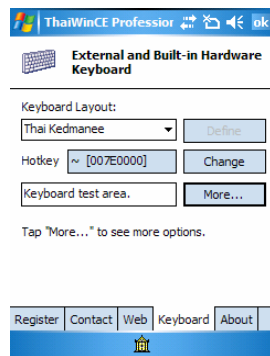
ThaiWinCE Professior ok

External and Built-in Hardware Keyboard

Keyboard Layout:

Thai Kedmanee

Define

Hotkey ~ [007E0000]

Change

Keyboard test area.

More...

Tap "More..." to see more options.

Register Contact Web Keyboard About